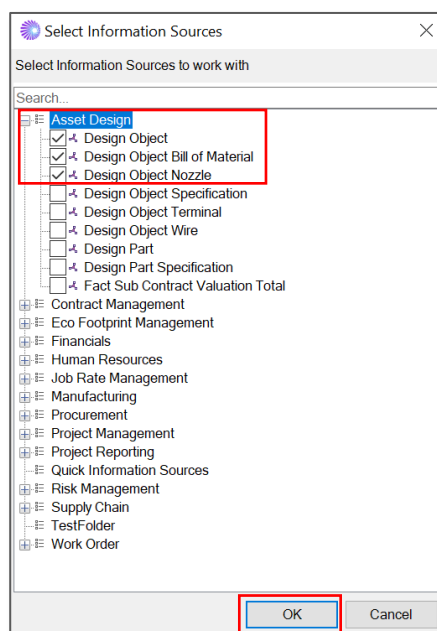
Select Information Sources

Select Information Sources to work with

Search...

Asset Design
Design Object
Design Object Bill of Material
Design Object Nozzle
Design Object Specification
Design Object Terminal
Design Object Wire
Design Part
Design Part Specification
Fact Sub Contract Valuation Total
Contract Management
Eco Footprint Management
Financials
Human Resources
Job Rate Management
Manufacturing
Procurement
Project Management
Project Reporting
Quick Information Sources
Risk Management
Supply Chain
TestFolder
Work Order

OK
Cancel